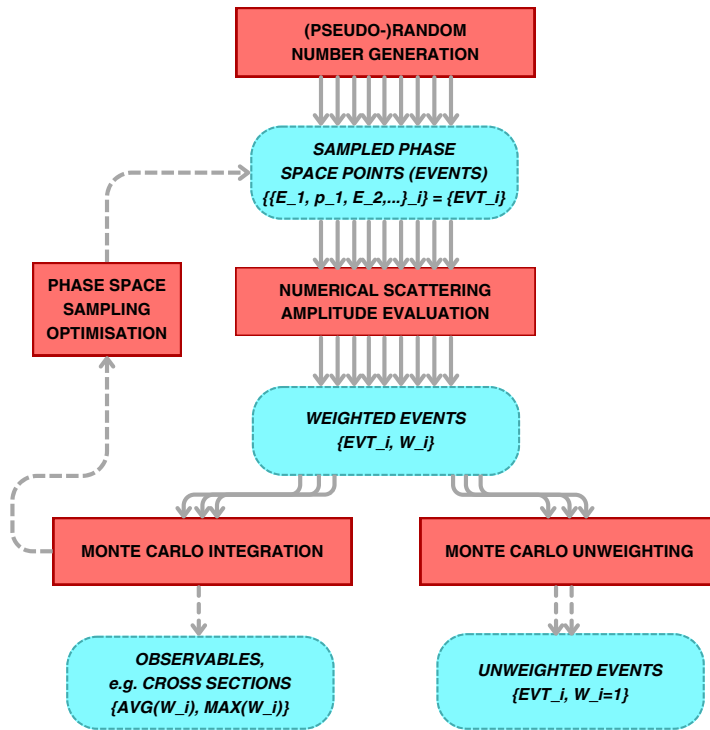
(PSEUDO-)RANDOM NUMBER GENERATION

SAMPLED PHASE SPACE POINTS (EVENTS)
{{E_1, p_1, E_2,...}_i} = {EVT_i}

PHASE SPACE SAMPLING OPTIMISATION

NUMERICAL SCATTERING AMPLITUDE EVALUATION

WEIGHTED EVENTS
{EVT_i, W_i}

MONTE CARLO INTEGRATION

MONTE CARLO UNWEIGHTING

OBSERVABLES, e.g. CROSS SECTIONS
{AVG(W_i), MAX(W_i)}

UNWEIGHTED EVENTS
{EVT_i, W_i=1}